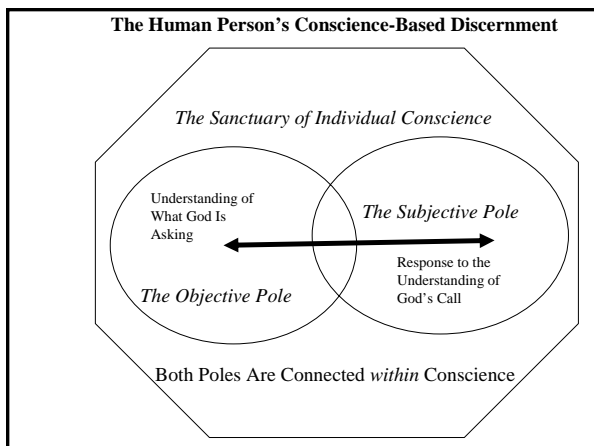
The Human Person's Conscience-Based Discernment

The Sanctuary of Individual Conscience

Understanding of What God Is Asking

The Objective Pole

The Subjective Pole

Response to the Understanding of God's Call

Both Poles Are Connected within Conscience